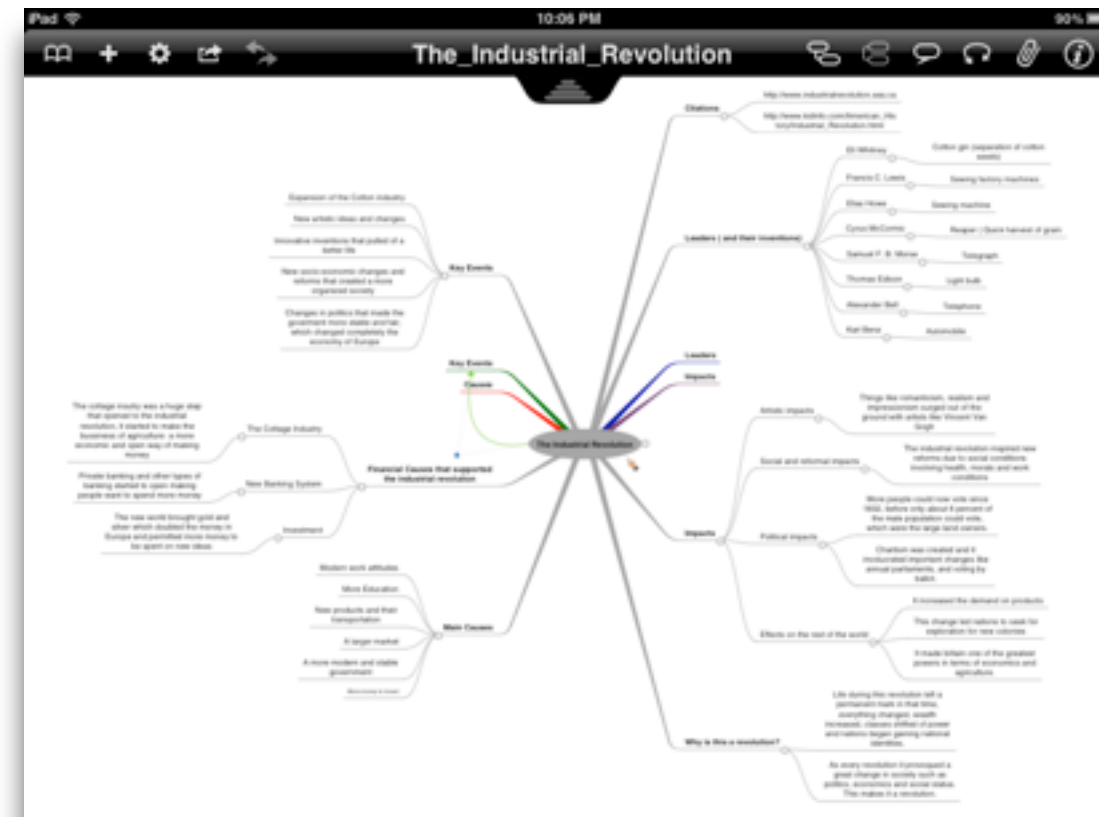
iPad
10:06 PM
90%
The_Industrial_Revolution

Citations
http://www.industrialrevolution.sea.us
http://www.kidinfo.com/American_History/Industrial_Revolution.html

Leaders ( and their inventions)
Eli Whitney
Cotton gin (separation of cotton seeds)
Francis C. Lowis
Sewing factory machines
Elias Howe
Sewing machine
Cyrus McCormic
Reaper ( Quick harvest of grain
Samuel F. B. Morse
Telegraph
Thomas Edison
Light bulb
Alexander Bell
Telephone
Karl Benz
Automobile

Key Events
Expansion of the Cotton industry
New artistic ideas and changes
Innovative inventions that pulled of a better life
New socio economic changes and reforms that created a more organized society
Changes in politics that made the goverment more stable and that which changed completely the economy of Europe

Key Events
Causes
Leaders
Impacts
The Industrial Revolution

Financial Causes that supported the industrial revolution
The Cottage Industry
The cottage inustry was a huge step that opened to the industrial revolution, it started to make the business of agriculture a more economic and open way of making money
New Banking System
Private banking and other types of banking started to open making people want to spend more money
Investment
The new world brought gold and silver which doubled the money in Europe and permitted more money to be spent on new ideas

Main Causes
Modern work attitudes
More Education
New products and their transportation
A larger market
A more modern and stable government
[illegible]

Impacts
Artistic impacts
Things like romanticism, realism and impressionism surged out of the ground with artists like Vincent Van Gogh
Social and reformal impacts
The industrial revolution inspired new reforms due to social conditions involving health, morals and work conditions
Political impacts
More people could now vote since 1832, before only about 5 percent of the male population could vote, which were the large land owners.
Chartism was created and it incorporated important changes like annual parliaments, and voting by ballot.
Effects on the rest of the world
It increased the demand on products
This change led nations to seek for exploration for new colonies
It made britain one of the greatest powers in terms of economics and agriculture

Why is this a revolution?
Life during this revolution left a permanent mark in that time, everything changed, wealth increased, classes shifted of power and nations began gaining national identities.
As every revolution it provoqued a great change in society such as politics, economics and social status. This makes it a revolution.